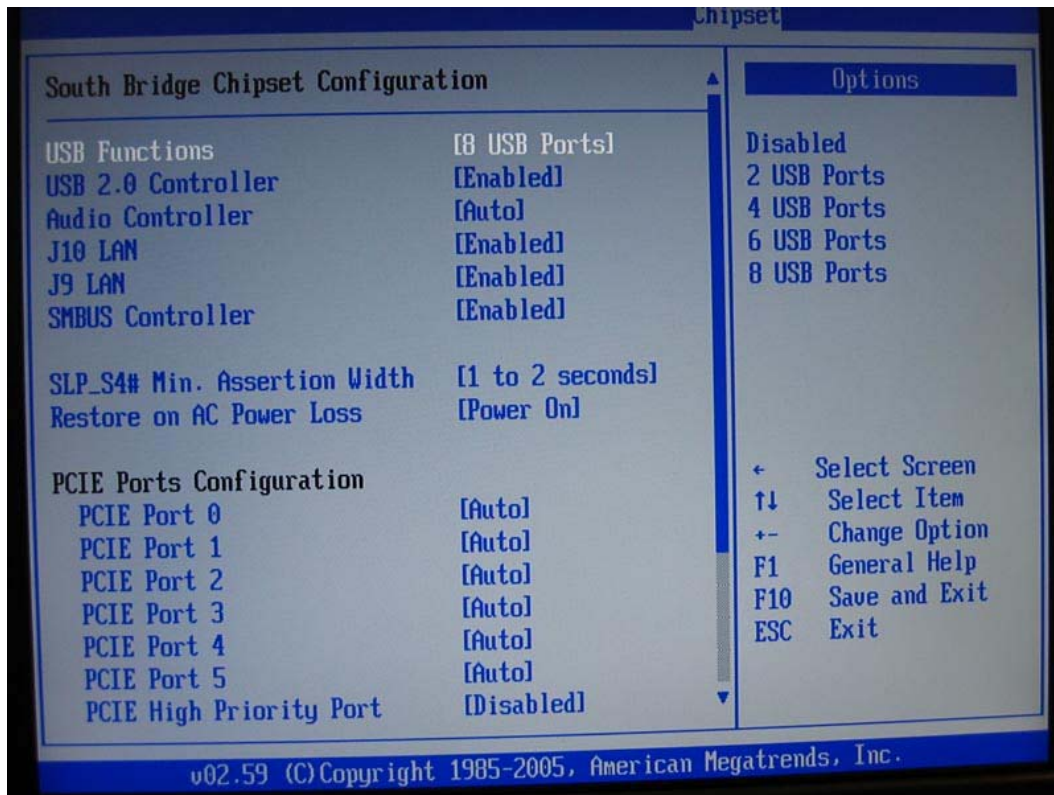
Chipset

South Bridge Chipset Configuration

| | |
|---|---|
| USB Functions | [8 USB Ports] |
| USB 2.0 Controller | [Enabled] |
| Audio Controller | [Auto] |
| J10 LAN | [Enabled] |
| J9 LAN | [Enabled] |
| SMBUS Controller | [Enabled] |
| SLP_S4# Min. Assertion Width | [1 to 2 seconds] |
| Restore on AC Power Loss | [Power On] |

PCIE Ports Configuration

| | |
|---|---|
| PCIE Port 0 | [Auto] |
| PCIE Port 1 | [Auto] |
| PCIE Port 2 | [Auto] |
| PCIE Port 3 | [Auto] |
| PCIE Port 4 | [Auto] |
| PCIE Port 5 | [Auto] |
| PCIE High Priority Port | [Disabled] |

Options

Disabled
2 USB Ports
4 USB Ports
6 USB Ports
8 USB Ports

← Select Screen
↑↓ Select Item
+- Change Option
F1 General Help
F10 Save and Exit
ESC Exit

v02.59 (C)Copyright 1985-2005, American Megatrends, Inc.